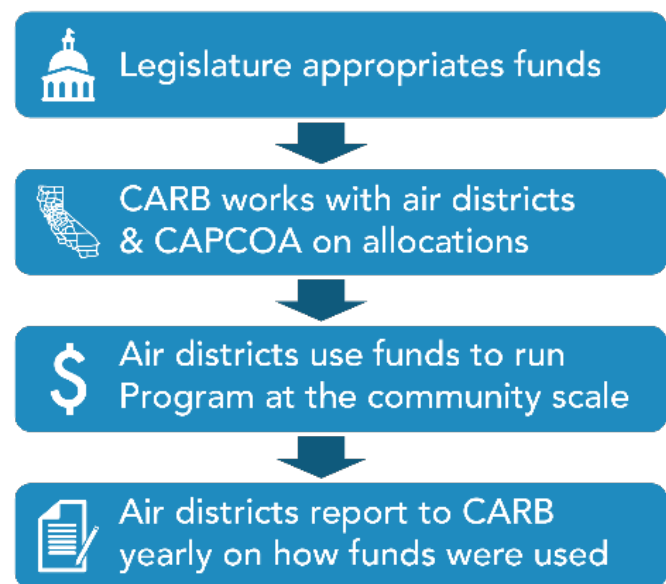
Legislature appropriates funds

CARB works with air districts & CAPCOA on allocations

$ Air districts use funds to run Program at the community scale

Air districts report to CARB yearly on how funds were used